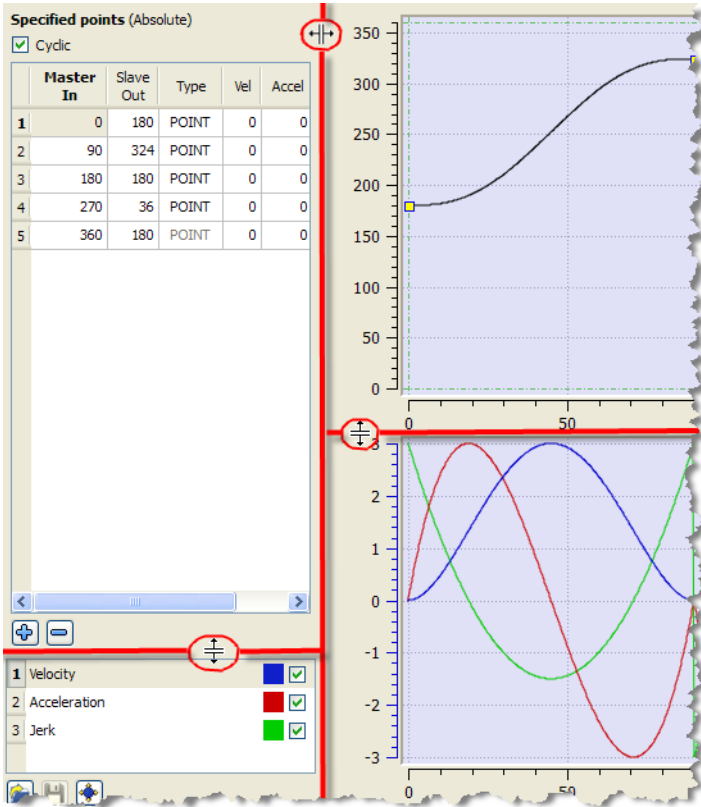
Specified points (Absolute)

Cyclic

| | Master In | Slave Out | Type | Vel | Accel |
|---|---|---|---|---|---|
| 1 | 0 | 180 | POINT | 0 | 0 |
| 2 | 90 | 324 | POINT | 0 | 0 |
| 3 | 180 | 180 | POINT | 0 | 0 |
| 4 | 270 | 36 | POINT | 0 | 0 |
| 5 | 360 | 180 | POINT | 0 | 0 |

| | | |
|---|---|---|
| 1 | Velocity | ✓ |
| 2 | Acceleration | ✓ |
| 3 | Jerk | ✓ |

350
300
250
200
150
100
50
0
0
50

3
2
1
0
-1
-2
-3
0
50